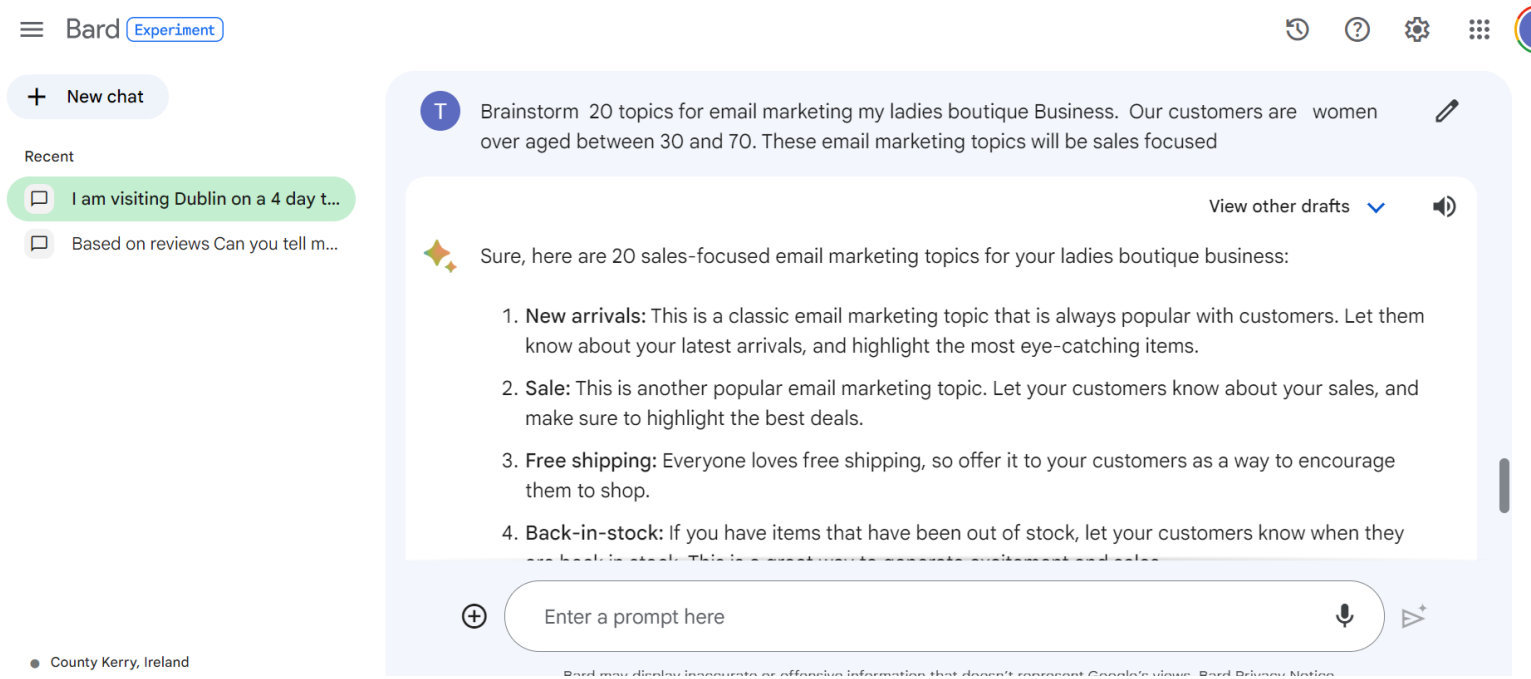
Bard Experiment

New chat

Recent

I am visiting Dublin on a 4 day t...

Based on reviews Can you tell m...

County Kerry, Ireland

T

Brainstorm 20 topics for email marketing my ladies boutique Business. Our customers are women over aged between 30 and 70. These email marketing topics will be sales focused

View other drafts

Sure, here are 20 sales-focused email marketing topics for your ladies boutique business:

1. **New arrivals:** This is a classic email marketing topic that is always popular with customers. Let them know about your latest arrivals, and highlight the most eye-catching items.
2. **Sale:** This is another popular email marketing topic. Let your customers know about your sales, and make sure to highlight the best deals.
3. **Free shipping:** Everyone loves free shipping, so offer it to your customers as a way to encourage them to shop.
4. **Back-in-stock:** If you have items that have been out of stock, let your customers know when they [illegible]

Enter a prompt here

Bard may display inaccurate or offensive information that doesn't represent Google's views. Bard Privacy Notice